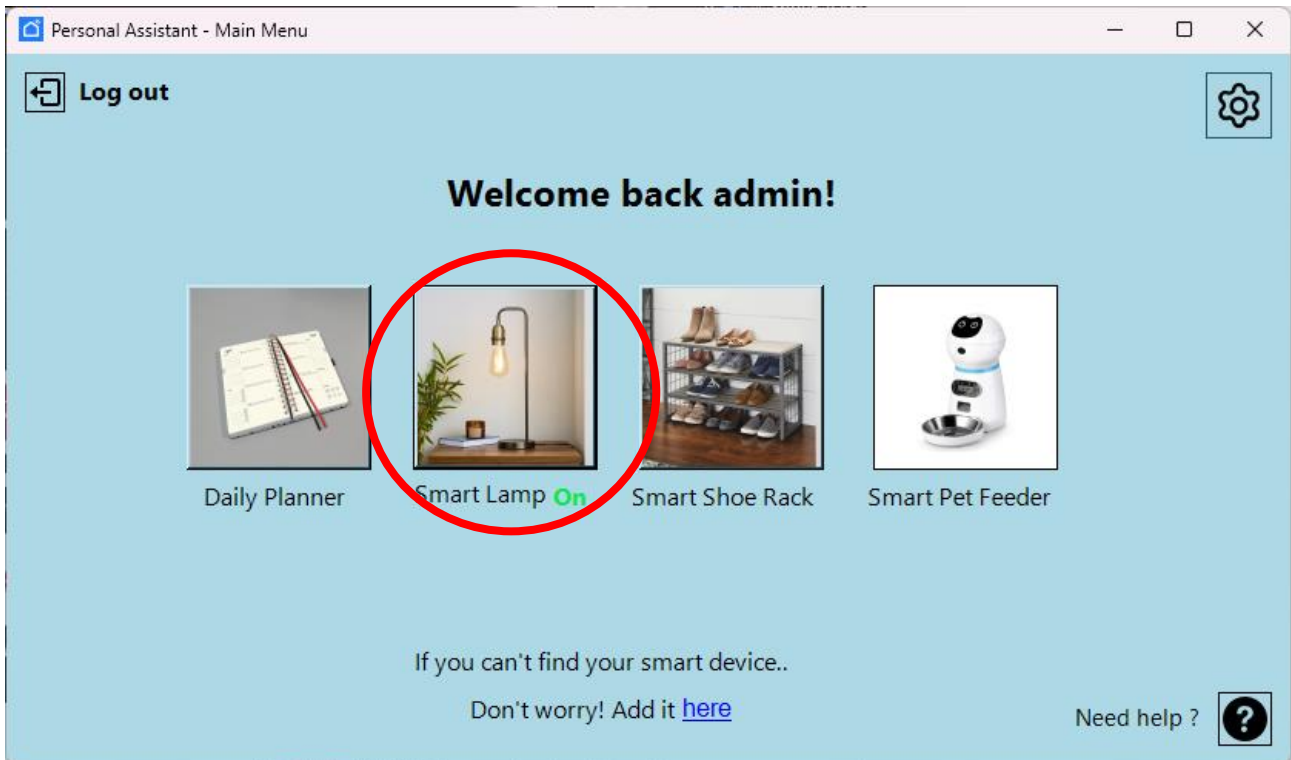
Personal Assistant - Main Menu

Log out

Welcome back admin!

Daily Planner

Smart Lamp On

Smart Shoe Rack

Smart Pet Feeder

If you can't find your smart device..

Don't worry! Add it here

Need help ?